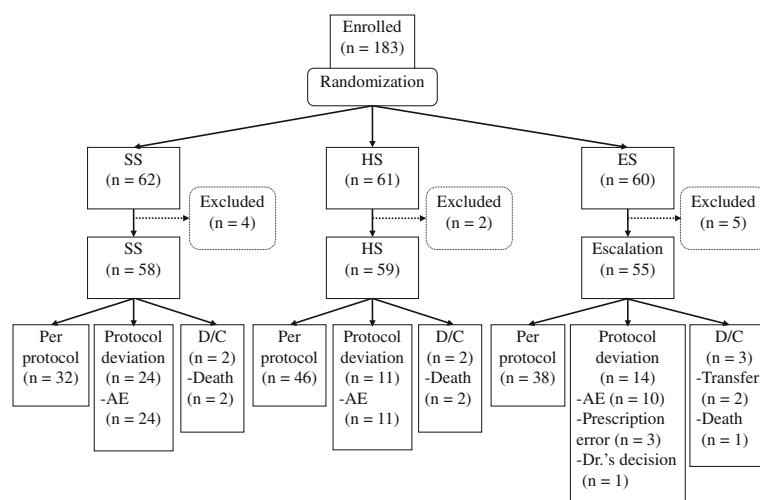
Enrolled
(n = 183)

Randomization

SS
(n = 62)

Excluded
(n = 4)

SS
(n = 58)

Per protocol
(n = 32)

Protocol deviation
(n = 24)
-AE
(n = 24)

D/C
(n = 2)
-Death
(n = 2)

HS
(n = 61)

Excluded
(n = 2)

HS
(n = 59)

Per protocol
(n = 46)

Protocol deviation
(n = 11)
-AE
(n = 11)

D/C
(n = 2)
-Death
(n = 2)

ES
(n = 60)

Excluded
(n = 5)

Escalation
(n = 55)

Per protocol
(n = 38)

Protocol deviation
(n = 14)
-AE (n = 10)
-Prescription error (n = 3)
-Dr.'s decision
(n = 1)

D/C
(n = 3)
-Transfer
(n = 2)
-Death
(n = 1)